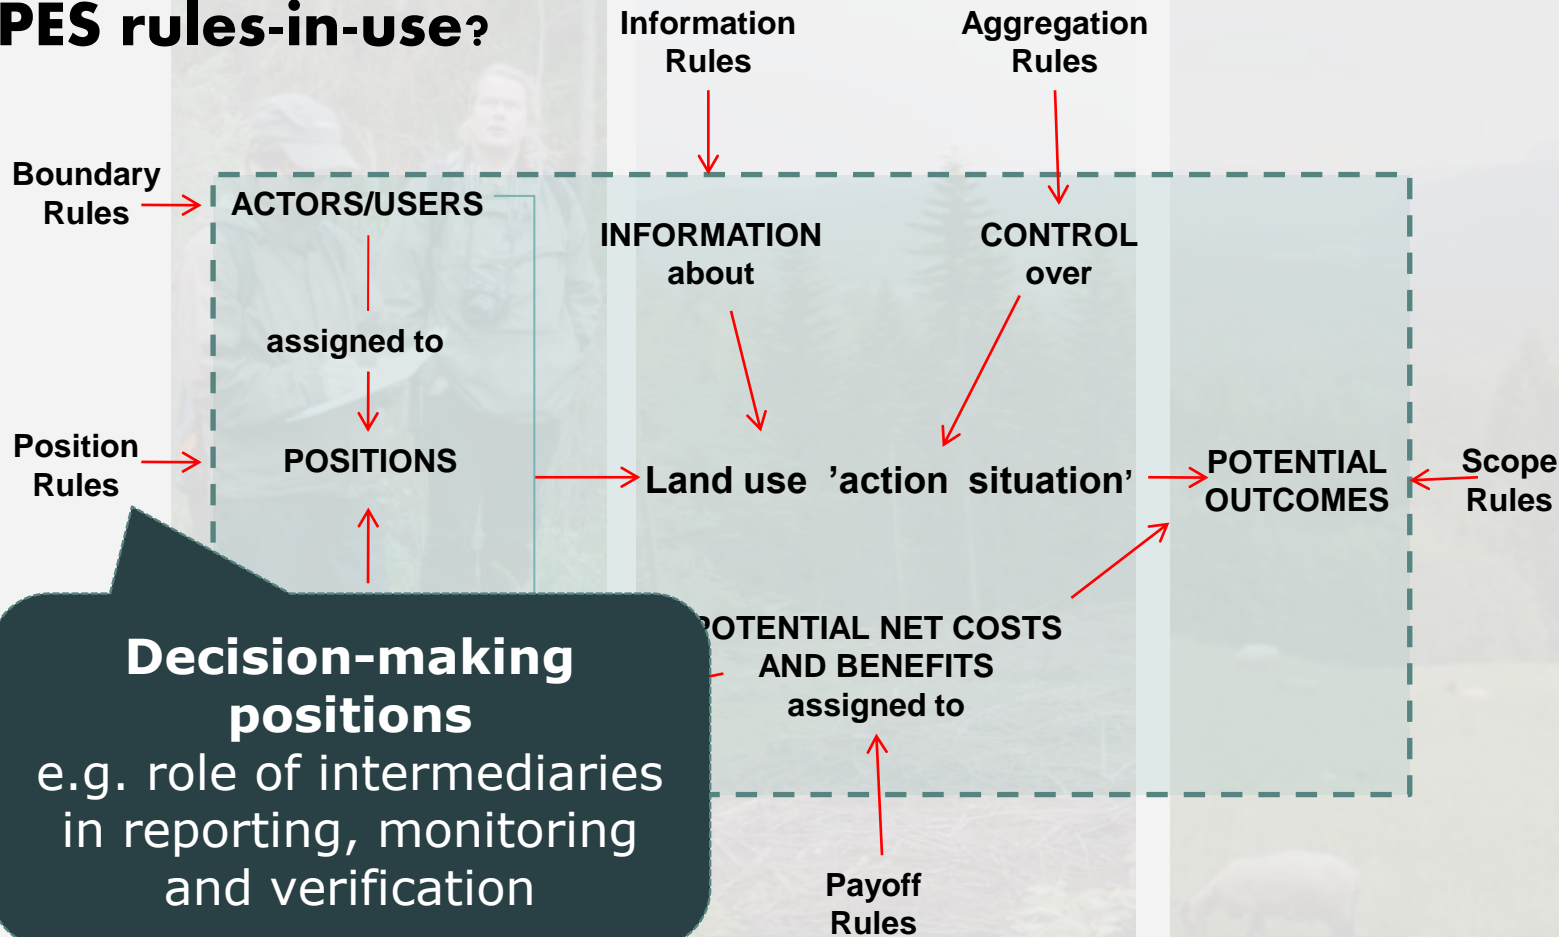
PES rules-in-use?

Information Rules

Aggregation Rules

Boundary Rules

ACTORS/USERS

assigned to

POSITIONS

INFORMATION about

CONTROL over

Position Rules

Land use 'action situation'

POTENTIAL OUTCOMES

Scope Rules

POTENTIAL NET COSTS AND BENEFITS assigned to

Payoff Rules

Decision-making positions
e.g. role of intermediaries in reporting, monitoring and verification